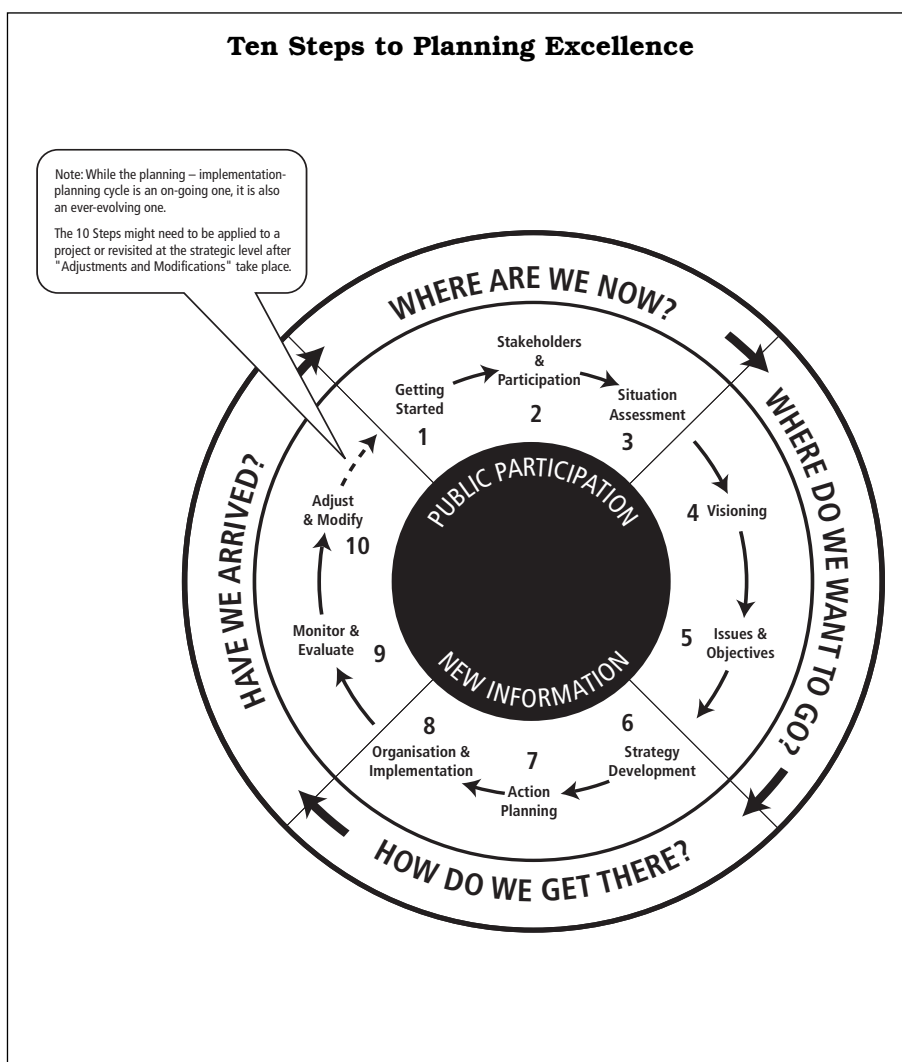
Ten Steps to Planning Excellence

Note: While the planning – implementation-planning cycle is an on-going one, it is also an ever-evolving one.

The 10 Steps might need to be applied to a project or revisited at the strategic level after "Adjustments and Modifications" take place.

WHERE ARE WE NOW?

WHERE DO WE WANT TO GO?

HOW DO WE GET THERE?

HAVE WE ARRIVED?

Getting Started
1

Stakeholders & Participation
2

Situation Assessment
3

4 Visioning

5 Issues & Objectives

6 Strategy Development

7 Action Planning

8 Organisation & Implementation

Monitor & Evaluate 9

Adjust & Modify 10

PUBLIC PARTICIPATION

NEW INFORMATION